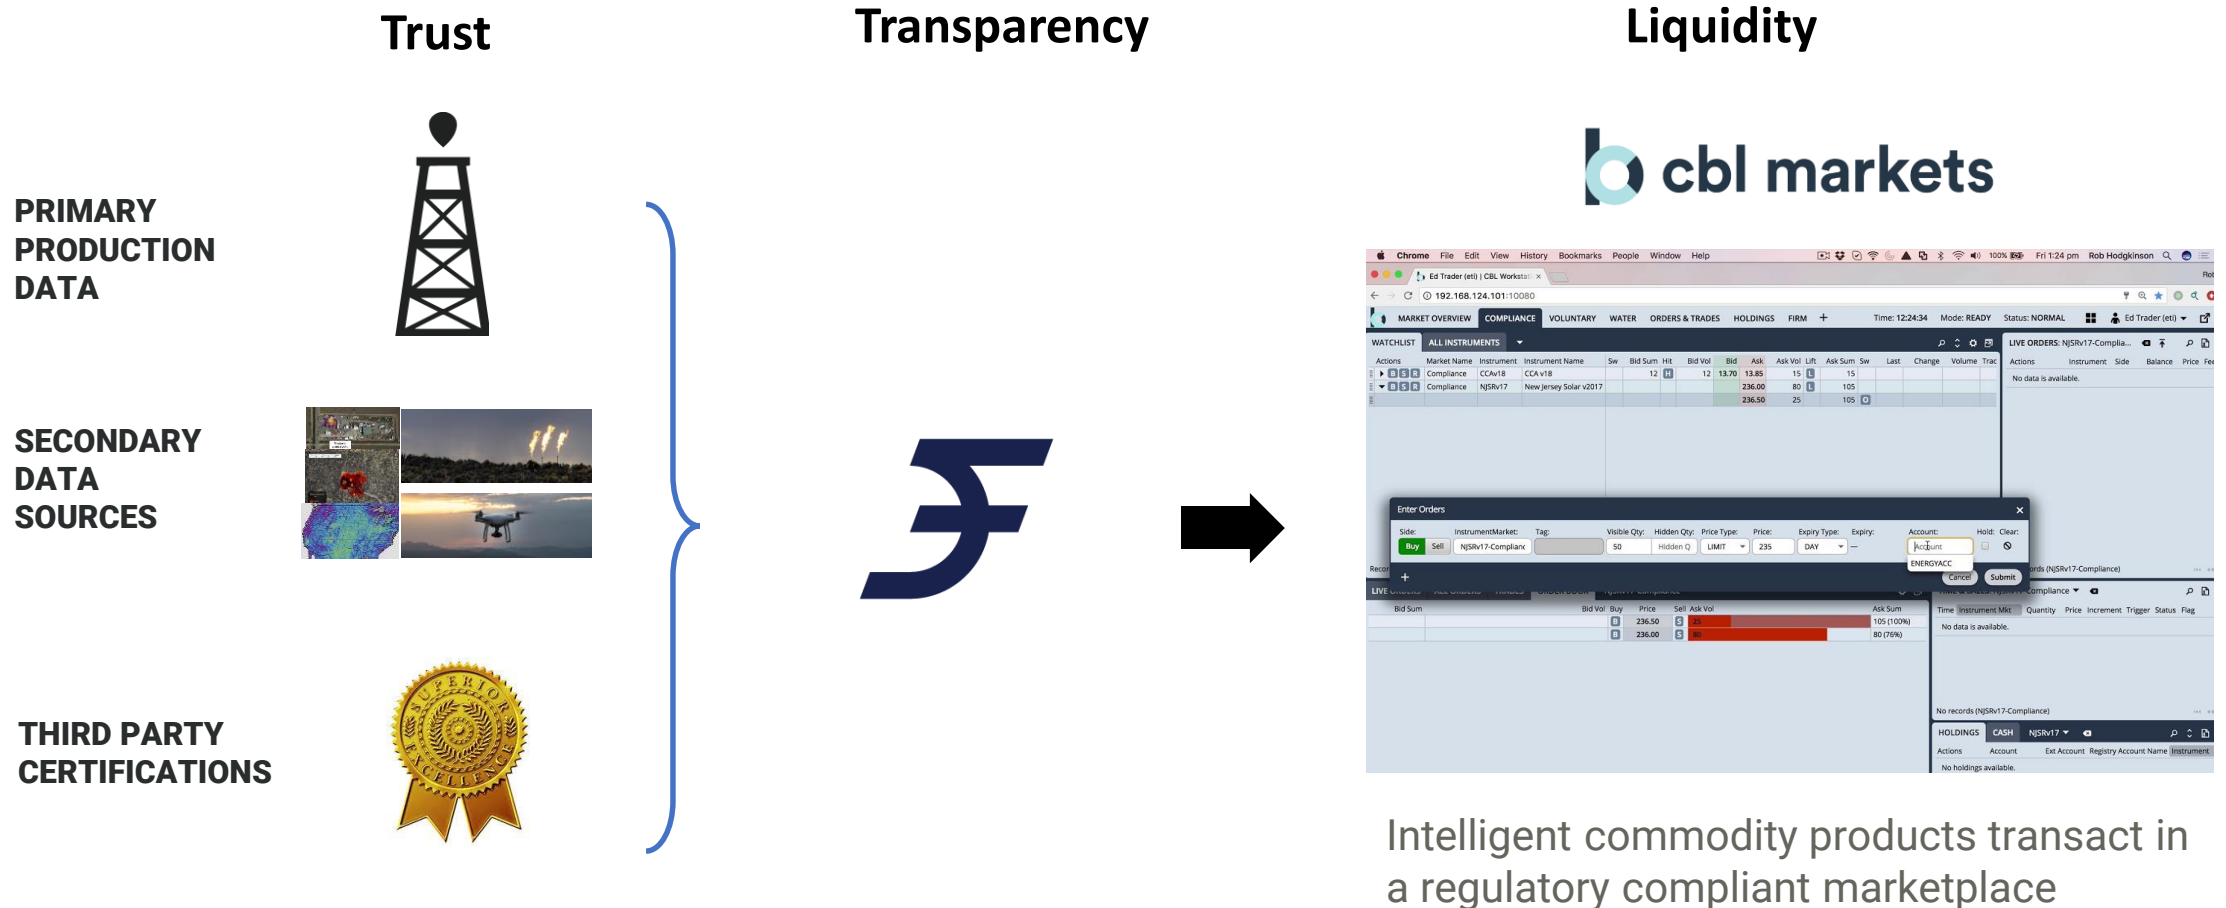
Trust

Transparency

Liquidity

PRIMARY PRODUCTION DATA

SECONDARY DATA SOURCES

THIRD PARTY CERTIFICATIONS

SUPERIOR EXCELLENCE

cbl markets

Chrome File Edit View History Bookmarks People Window Help

Fri 1:24 pm Rob Hodgkinson

Ed Trader (eti) | CBL Workstat

192.168.124.101:10080

MARKET OVERVIEW COMPLIANCE VOLUNTARY WATER ORDERS & TRADES HOLDINGS FIRM +

Time: 12:24:34 Mode: READY Status: NORMAL Ed Trader (eti)

WATCHLIST ALL INSTRUMENTS

| Actions | Market Name | Instrument | Instrument Name | Sw | Bid Sum | Hit | Bid Vol | Bid | Ask | Ask Vol | Lift | Ask Sum | Sw | Last | Change | Volume | Trac |
|---|---|---|---|---|---|---|---|---|---|---|---|---|---|---|---|---|---|
| B S R | Compliance | CCAv18 | CCA v18 | | 12 | H | 12 | 13.70 | 13.85 | 15 | L | 15 | | | | | |
| B S R | Compliance | NJSRv17 | New Jersey Solar v2017 | | | | | | 236.00 | 80 | L | 105 | | | | | |
| | | | | | | | | | 236.50 | 25 | | 105 | | | | | |

LIVE ORDERS: NJSRv17-Complia...

Actions Instrument Side Balance Price Fe

No data is available.

Enter Orders

Side: InstrumentMarket: Tag: Visible Qty: Hidden Qty: Price Type: Price: Expiry Type: Expiry: Account: Hold: Clear:

Buy Sell NJSRv17-Complianc 50 Hidden Q LIMIT 235 DAY — Account ENERGYACC

Cancel Submit

ords (NJSRv17-Compliance)

LIVE ORDERS

Bid Sum Bid Vol Buy Price Sell Ask Vol Ask Sum

B 236.50 S 25 105 (100%)

B 236.00 S 80 80 (76%)

Compliance

Time Instrument Mkt Quantity Price Increment Trigger Status Flag

No data is available.

No records (NJSRv17-Compliance)

HOLDINGS CASH NJSRv17

Actions Account Ext Account Registry Account Name Instrument

No holdings available.

Intelligent commodity products transact in a regulatory compliant marketplace